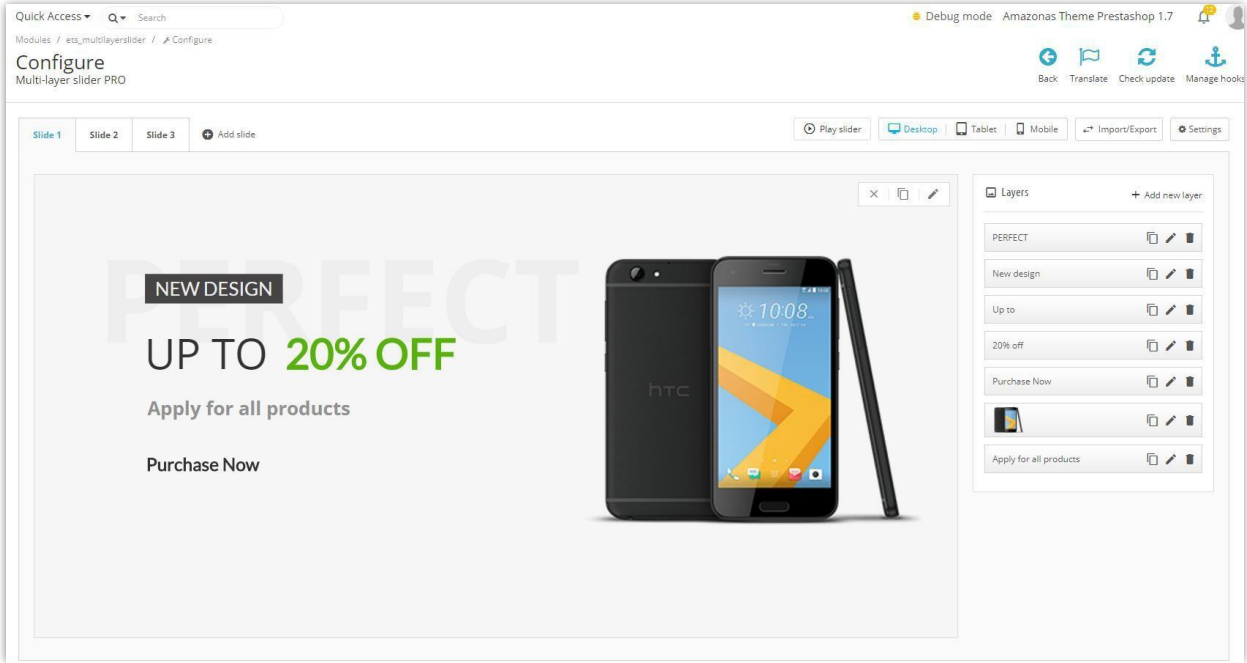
Quick Access ▾ Search

Debug mode Amazonas Theme Prestashop 1.7

Modules / ets_multilayerslider / Configure

Configure
Multi-layer slider PRO

Back Translate Check update Manage hooks

Slide 1 Slide 2 Slide 3 Add slide

Play slider Desktop Tablet Mobile Import/Export Settings

PERFECT

NEW DESIGN

UP TO 20% OFF

Apply for all products

Purchase Now

10:08

htc

Layers + Add new layer

PERFECT

New design

Up to

20% off

Purchase Now

Apply for all products